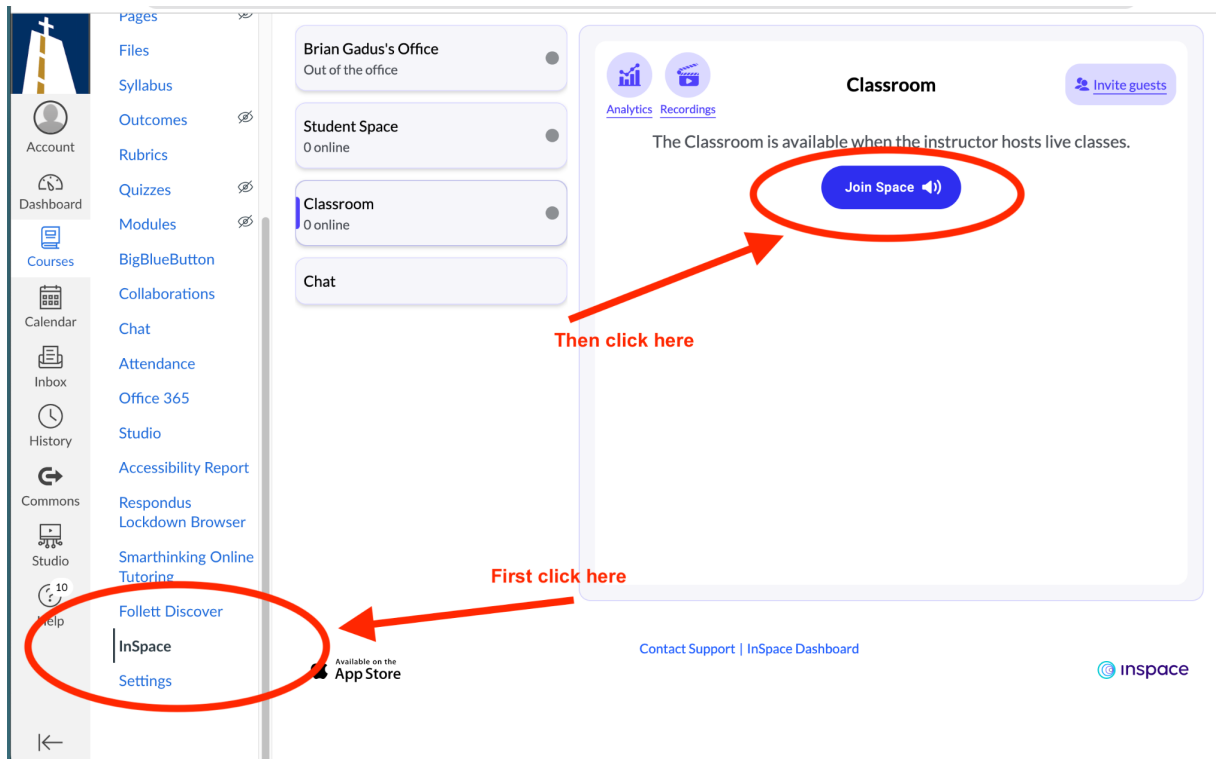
Account
Dashboard
Courses
Calendar
Inbox
History
Commons
Studio
10
Help

Pages
Files
Syllabus
Outcomes
Rubrics
Quizzes
Modules
BigBlueButton
Collaborations
Chat
Attendance
Office 365
Studio
Accessibility Report
Respondus Lockdown Browser
Smarthinking Online Tutoring
Follett Discover
InSpace
Settings

Brian Gadus's Office
Out of the office

Student Space
0 online

Classroom
0 online

Chat

Analytics
Recordings

Classroom

Invite guests

The Classroom is available when the instructor hosts live classes.

Join Space

Then click here

First click here

Available on the App Store

Contact Support | InSpace Dashboard

inspace